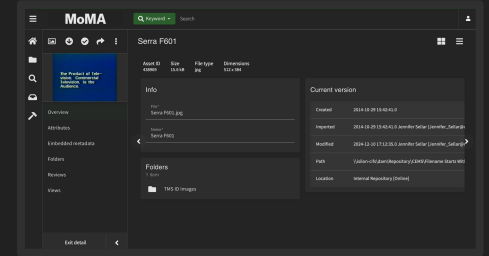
MoMA

Keyword

Search

The Product of Television Commercial Television is the Audience

Overview

Attributes

Embedded metadata

Folders

Reviews

Views

Exit detail

Serra F601

Asset ID
438969

Size
15.4 kB

File type
jpg

Dimensions
512 x 384

Info

File
Serra F601.jpg

Name
Serra F601

Folders
1 item

TMS ID Images

Current version

Created
2014-10-25 15:42:41.0

Imported
2014-10-25 15:42:41.0 Jennifer Sellar (Jennifer_Sellar@

Modified
2014-12-10 17:12:35.0 Jennifer Sellar (Jennifer_Sellar@

Path
\\vsfam-cifs\dam\Repository\DAM\Filename Starts With

Location
Internal Repository (Online)